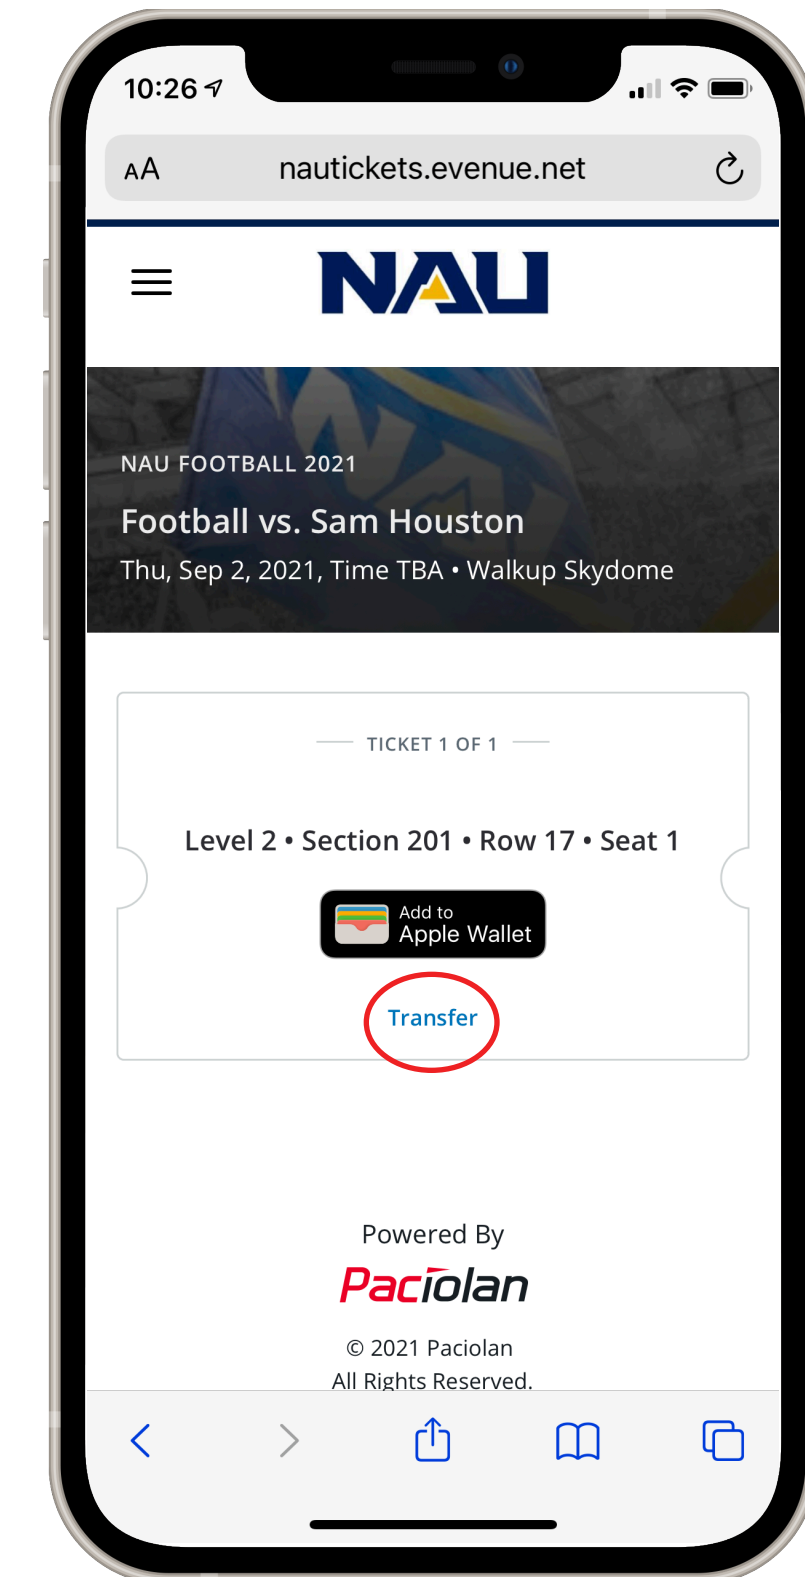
10:26

AA nautickets.evenue.net

NAU

NAU FOOTBALL 2021

Football vs. Sam Houston

Thu, Sep 2, 2021, Time TBA • Walkup Skydome

TICKET 1 OF 1

Level 2 • Section 201 • Row 17 • Seat 1

Add to Apple Wallet

Transfer

Powered By

Paciolan

© 2021 Paciolan

All Rights Reserved.